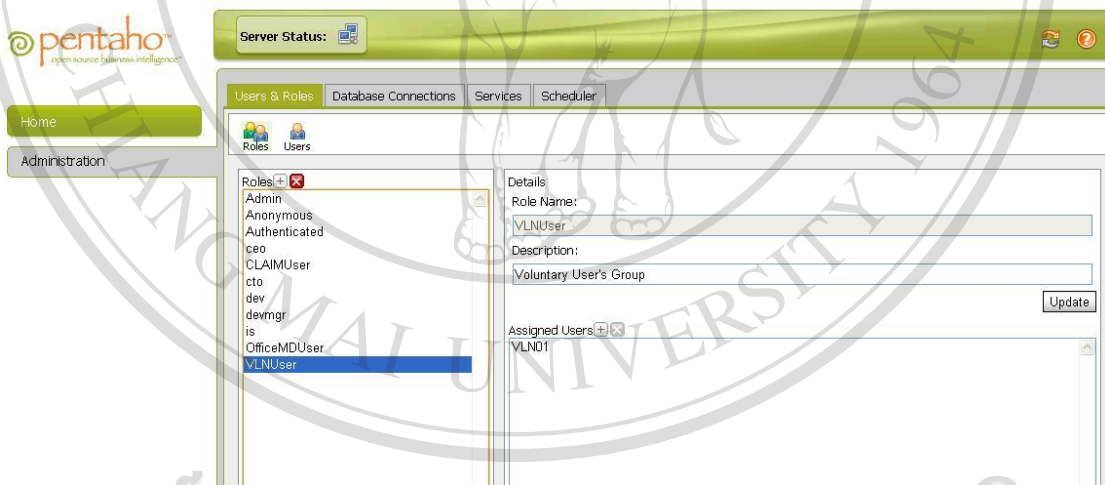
pentaho
open source business intelligence

Server Status:

Home

Administration

Users & Roles | Database Connections | Services | Scheduler

Roles Users

Roles

Admin
Anonymous
Authenticated
ceo
CLAIMUser
cto
dev
devmgr
is
OfficeMDUser
VLNUser

Details
Role Name:
VLNUser
Description:
Voluntary User's Group
Update

Assigned Users
VLN01

CHIANG MAI UNIVERSITY 1964